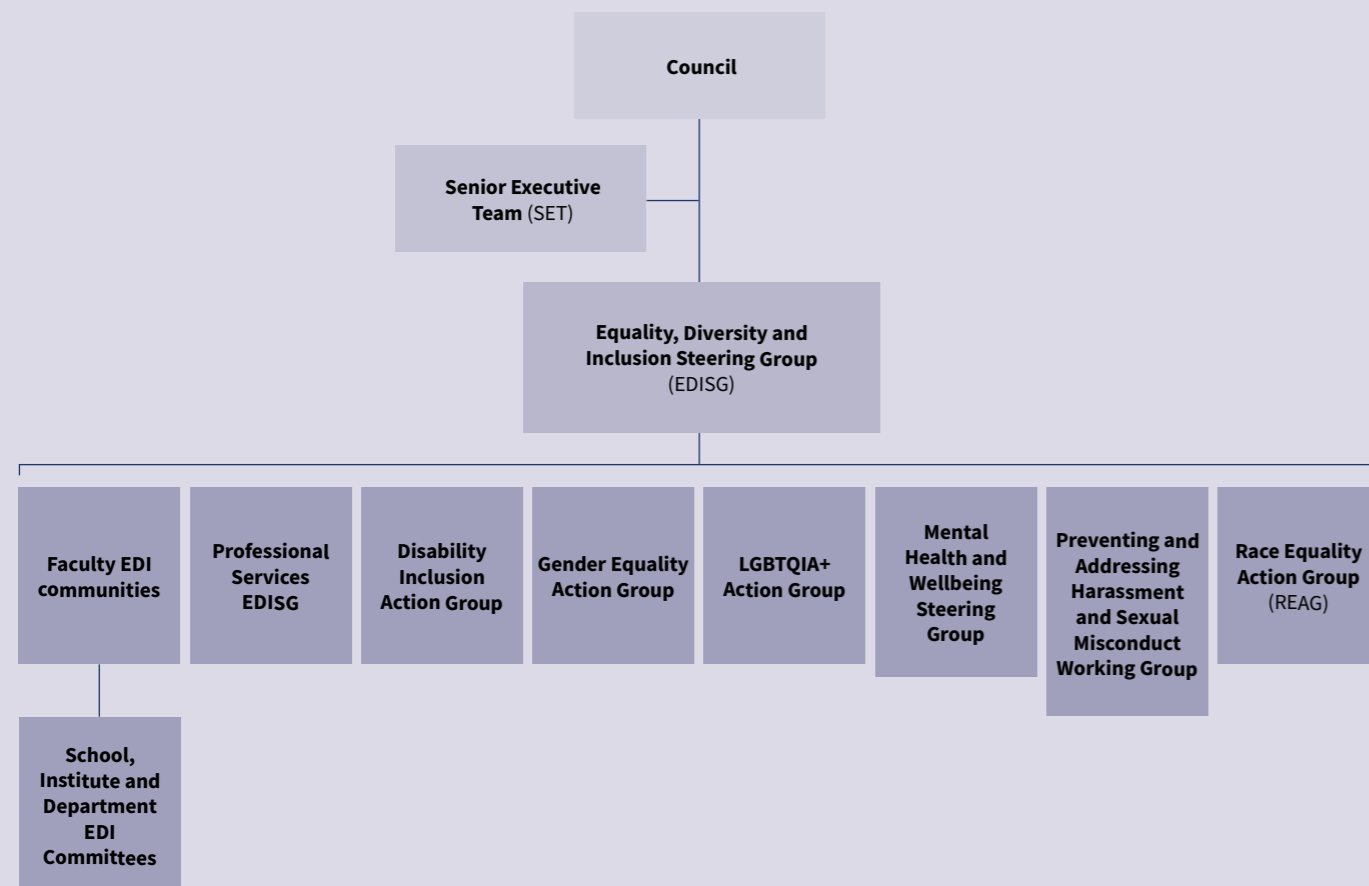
Council

Senior Executive Team (SET)

Equality, Diversity and Inclusion Steering Group (EDISG)

Faculty EDI communities

Professional Services EDISG

Disability Inclusion Action Group

Gender Equality Action Group

LGBTQIA+ Action Group

Mental Health and Wellbeing Steering Group

Preventing and Addressing Harassment and Sexual Misconduct Working Group

Race Equality Action Group (REAG)

School, Institute and Department EDI Committees